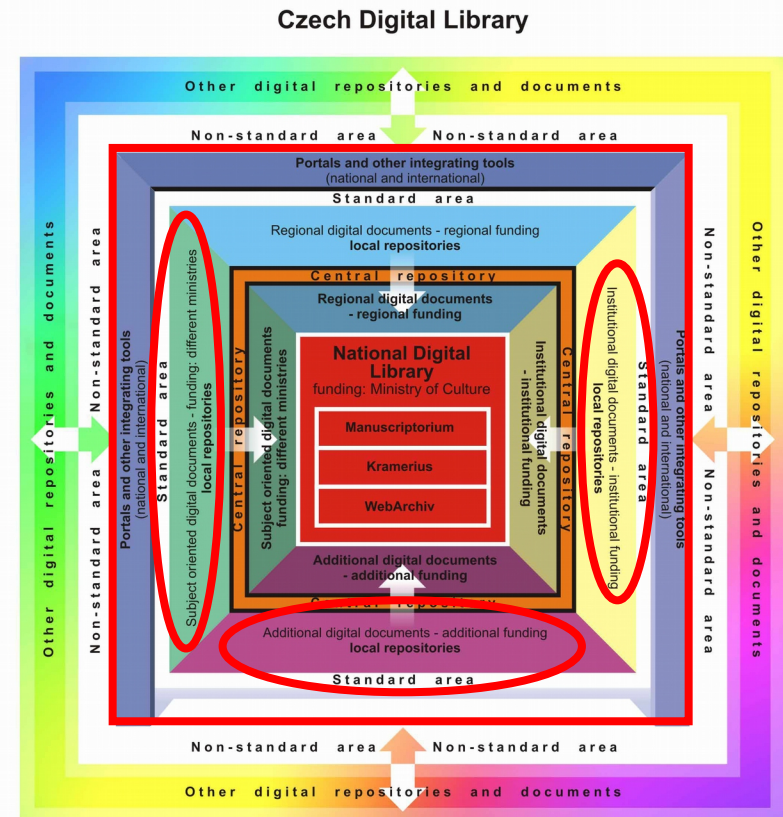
Czech Digital Library

Other digital repositories and documents

Non-standard area Non-standard area

Portals and other integrating tools
(national and international)

Standard area

Regional digital documents - regional funding
local repositories

Central repository

Regional digital documents
- regional funding

National Digital Library
funding: Ministry of Culture

Manuscriptorium

Kramerius

WebArchiv

Additional digital documents
- additional funding

Central repository

Additional digital documents - additional funding
local repositories

Standard area

Non-standard area Non-standard area

Other digital repositories and documents

Other digital repositories and documents

Non-standard area Non-standard area

Portals and other integrating tools
(national and international)

Standard area

Subject oriented digital documents - funding: different ministries
local repositories

Central repository

Subject oriented digital documents
funding: different ministries

Institutional digital documents
- institutional funding

Central repository

Institutional digital documents - institutional funding
local repositories

Standard area

Portals and other integrating tools
(national and international)

Non-standard area Non-standard area

Other digital repositories and documents